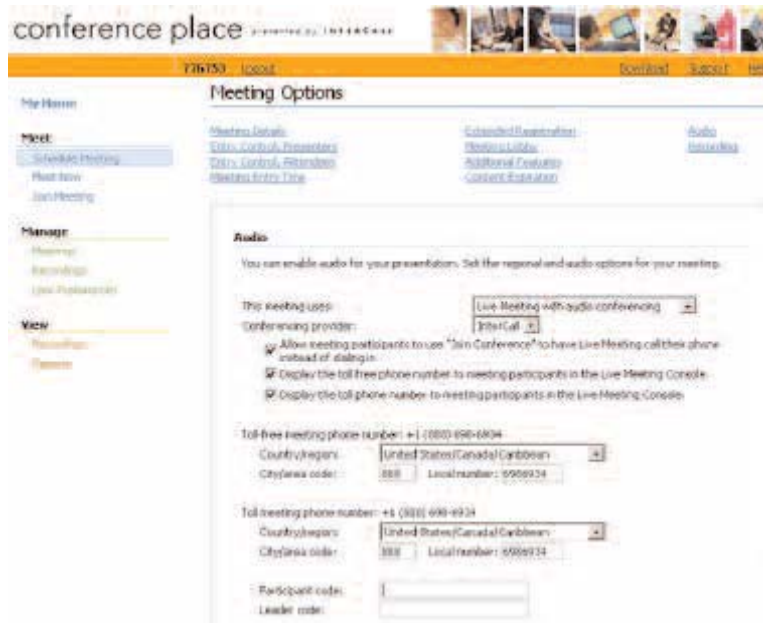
conference place presented by InterCall

736753 Logout

Download Support He

My Home

Meet
Schedule Meeting
Meet Now
Join Meeting

Manage
Meetings
Recordings
Live Presentations

View
Recordings
Reports

Meeting Options

Meeting Details
Entry Control, Presenters
Entry Control, Attendees
Meeting Entry Time

Extended Registration
Meeting Lobby
Additional Features
Content Expiration

Audio
Recording

Audio

You can enable audio for your presentation. Set the regional and audio options for your meeting.

This meeting uses: Live Meeting with audio conferencing

Conferencing provider: InterCall

Allow meeting participants to use "Join Conference" to have Live Meeting call their phone instead of dialing in.

Display the toll free phone number to meeting participants in the Live Meeting Console

Display the toll phone number to meeting participants in the Live Meeting Console

Toll-free meeting phone number: +1 (888) 698-6934

Country/region: United States/Canada/Caribbean

City/area code: 888 Local number: 6986934

Toll meeting phone number: +1 (888) 698-6934

Country/region: United States/Canada/Caribbean

City/area code: 888 Local number: 6986934

Participant code:

Leader code: